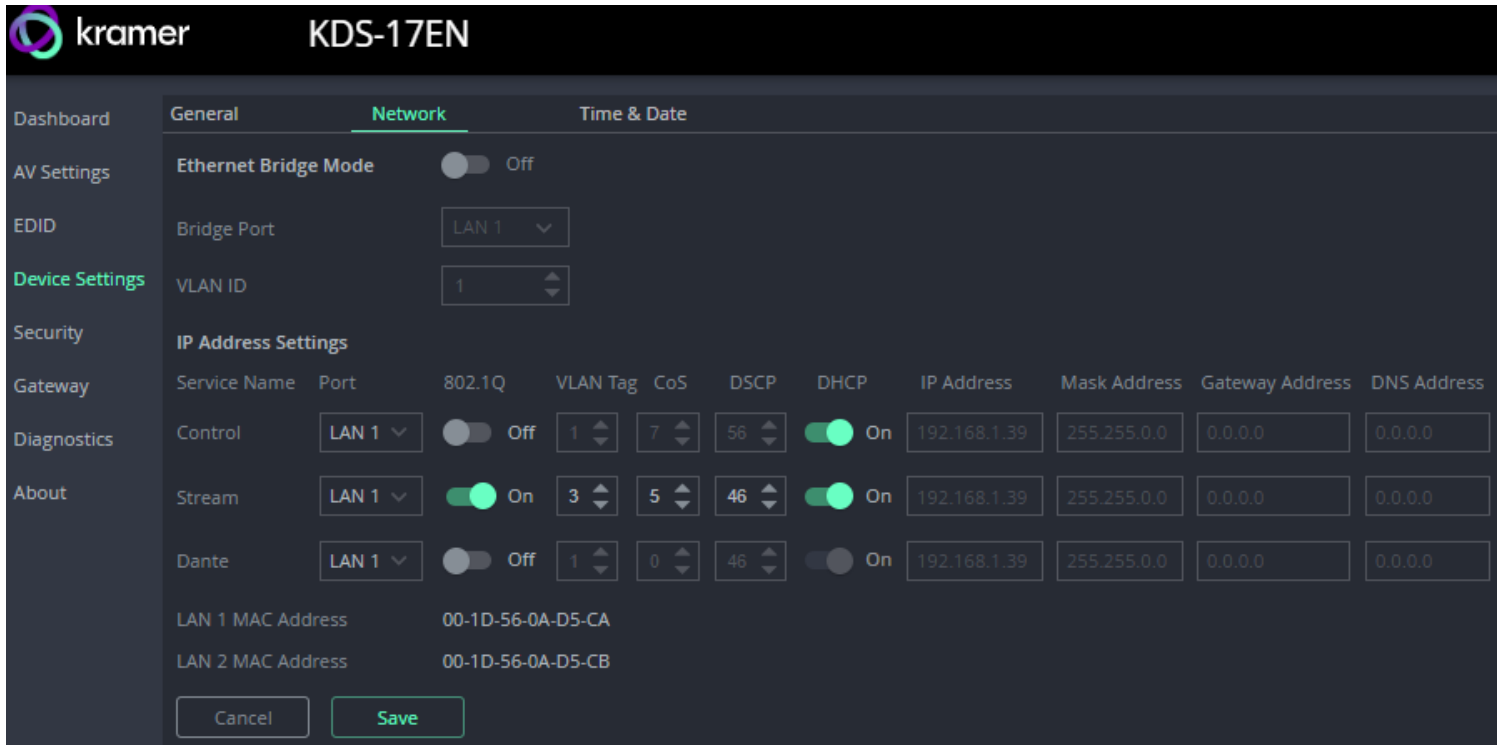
kramer KDS-17EN

Dashboard
AV Settings
EDID
Device Settings
Security
Gateway
Diagnostics
About

General Network Time & Date

Ethernet Bridge Mode Off

Bridge Port LAN 1

VLAN ID 1

IP Address Settings

| Service Name | Port | 802.1Q | VLAN Tag | CoS | DSCP | DHCP | IP Address | Mask Address | Gateway Address | DNS Address |
|---|---|---|---|---|---|---|---|---|---|---|
| Control | LAN 1 | Off | 1 | 7 | 56 | On | 192.168.1.39 | 255.255.0.0 | 0.0.0.0 | 0.0.0.0 |
| Stream | LAN 1 | On | 3 | 5 | 46 | On | 192.168.1.39 | 255.255.0.0 | 0.0.0.0 | 0.0.0.0 |
| Dante | LAN 1 | Off | 1 | 0 | 46 | On | 192.168.1.39 | 255.255.0.0 | 0.0.0.0 | 0.0.0.0 |

LAN 1 MAC Address 00-1D-56-0A-D5-CA

LAN 2 MAC Address 00-1D-56-0A-D5-CB

Cancel Save